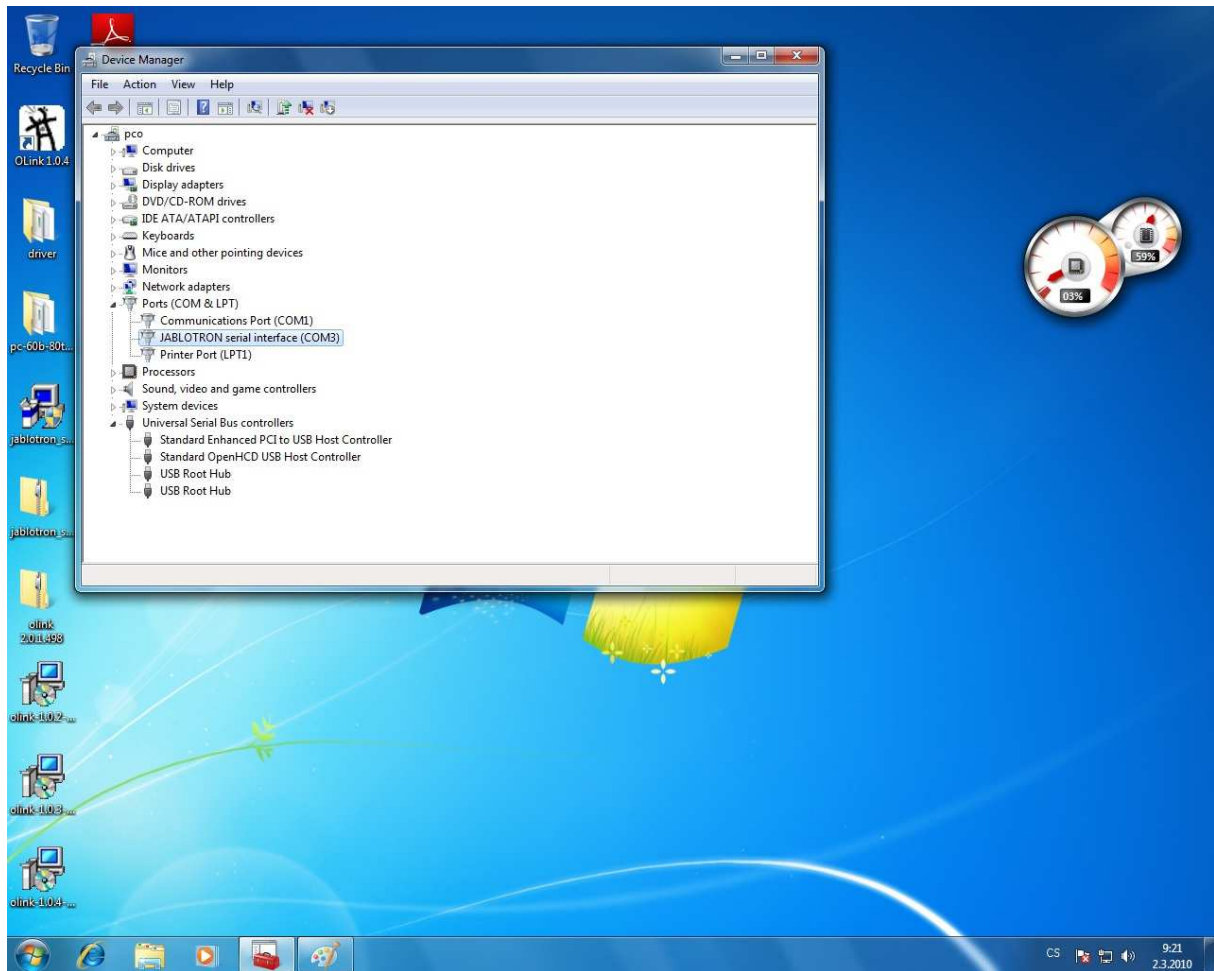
Recycle Bin

OLink 1.0.4

driver

pc-60b-80t...

jablotron_s...

jablotron_s...

olink 2.0.1.498

olink-1.0.2-...

olink-1.0.3...

olink-1.0.4-...

Device Manager

File Action View Help

pco
Computer
Disk drives
Display adapters
DVD/CD-ROM drives
IDE ATA/ATAPI controllers
Keyboards
Mice and other pointing devices
Monitors
Network adapters
Ports (COM & LPT)
Communications Port (COM1)
JABLOTRON serial interface (COM3)
Printer Port (LPT1)
Processors
Sound, video and game controllers
System devices
Universal Serial Bus controllers
Standard Enhanced PCI to USB Host Controller
Standard OpenHCD USB Host Controller
USB Root Hub
USB Root Hub

03%

59%

CS

9:21
2.3.2010